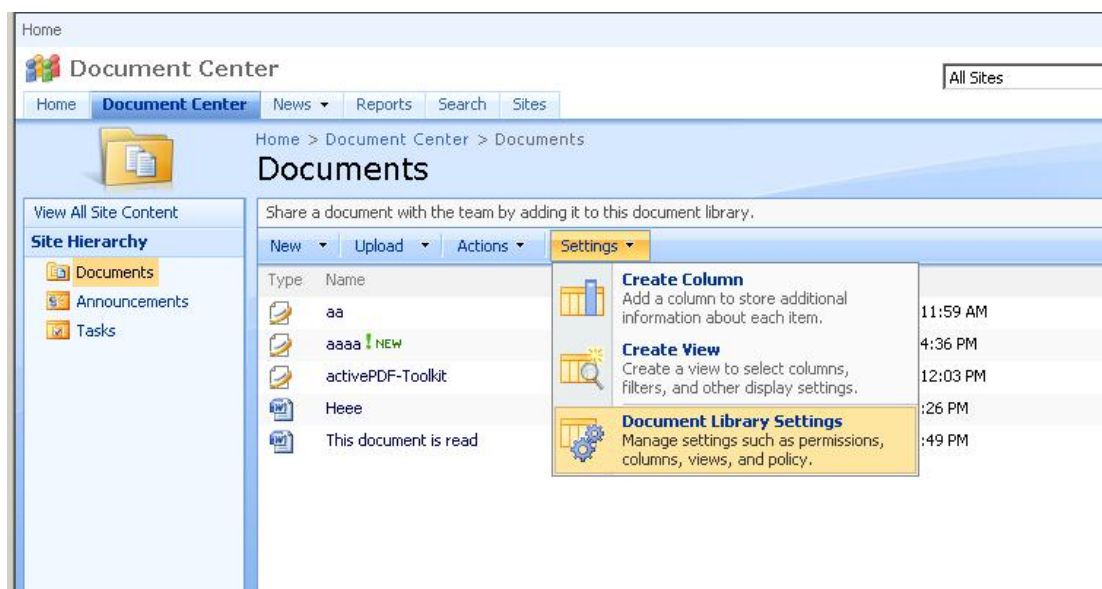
Home

Document Center

All Sites

Home | Document Center | News ▾ | Reports | Search | Sites

Home > Document Center > Documents

Documents

View All Site Content

Site Hierarchy

Documents

Announcements

Tasks

Share a document with the team by adding it to this document library.

New ▾ | Upload ▾ | Actions ▾ | Settings ▾

| Type | Name | |
|---|---|---|
| | aa | 11:59 AM |
| | aaaa ! NEW | 4:36 PM |
| | activePDF-Toolkit | 12:03 PM |
| | Heee | :26 PM |
| | This document is read | :49 PM |

Create Column
Add a column to store additional information about each item.

Create View
Create a view to select columns, filters, and other display settings.

Document Library Settings
Manage settings such as permissions, columns, views, and policy.